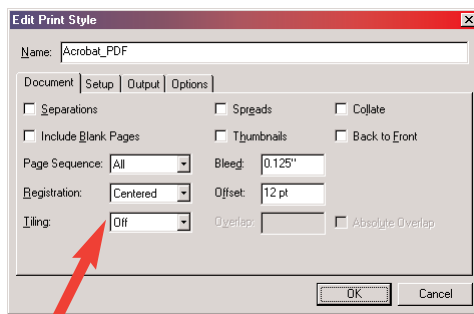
Edit Print Style

Name: Acrobat_PDF

Document | Setup | Output | Options

Separations
Spreads
Collate
Include Blank Pages
Thumbnails
Back to Front
Page Sequence: All
Bleed: 0.125"
Registration: Centered
Offset: 12 pt
Tiling: Off
Overlap:
Absolute Overlap

OK
Cancel